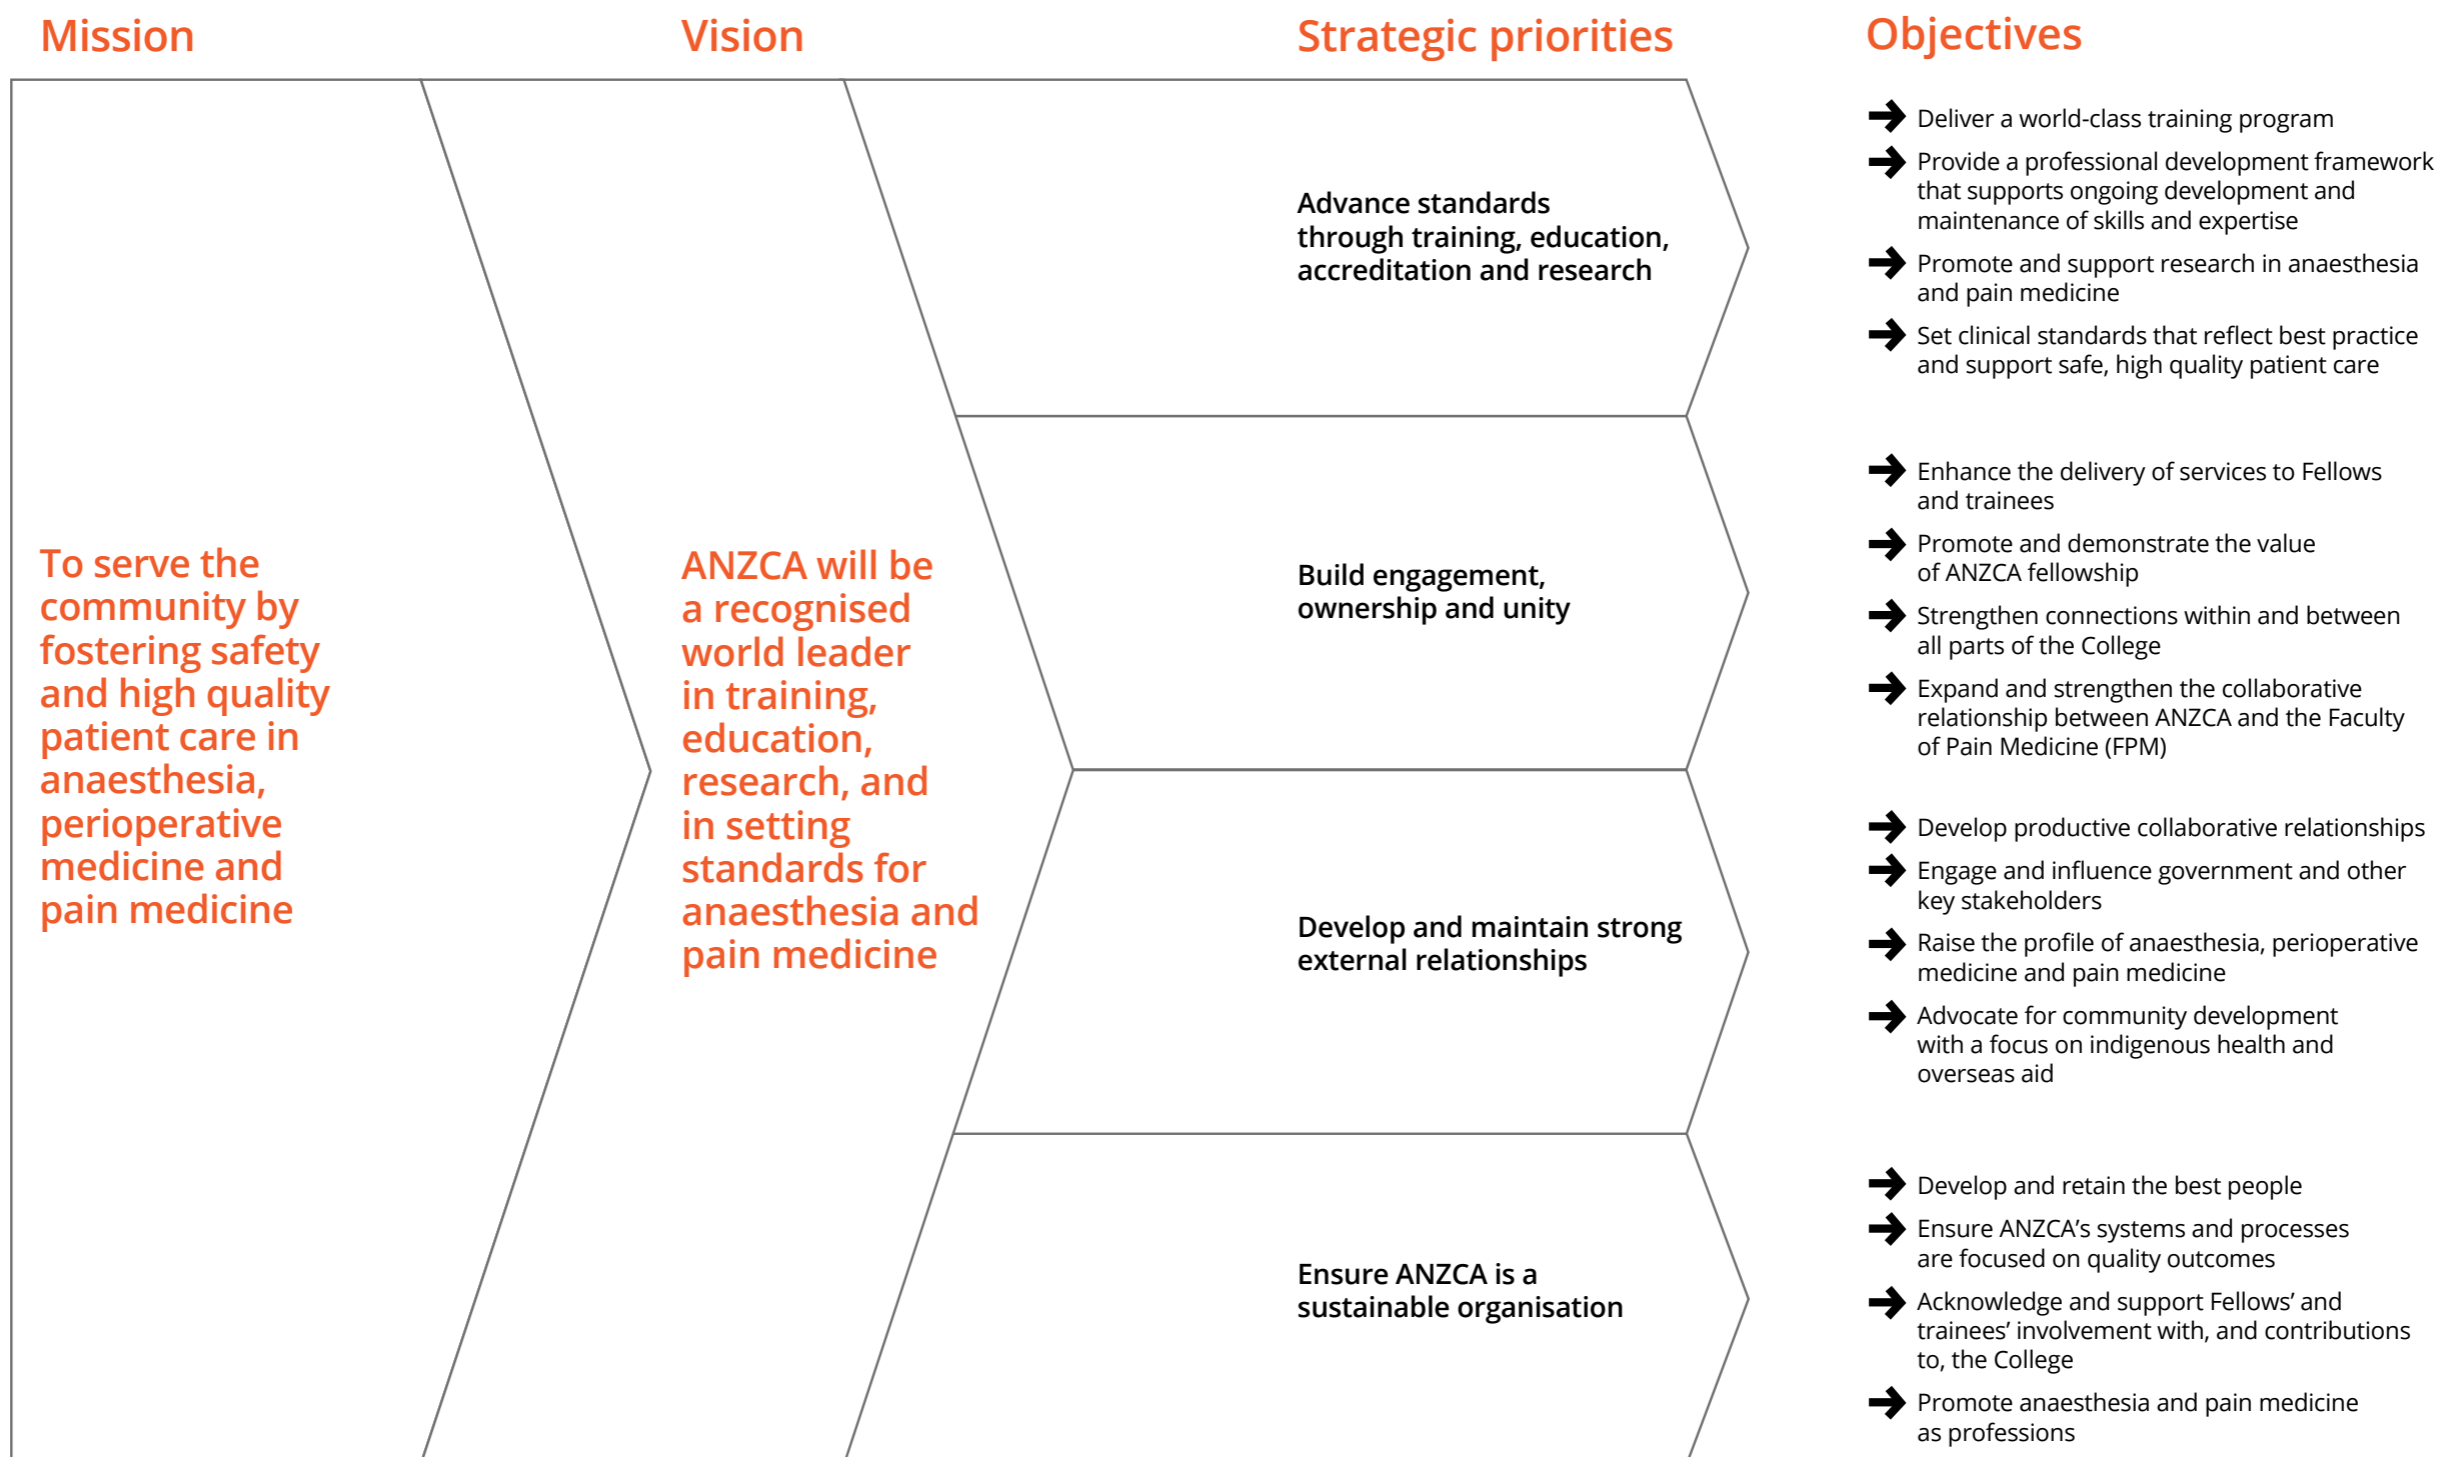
Mission

To serve the community by fostering safety and high quality patient care in anaesthesia, perioperative medicine and pain medicine

Vision

ANZCA will be a recognised world leader in training, education, research, and in setting standards for anaesthesia and pain medicine

Strategic priorities

Advance standards through training, education, accreditation and research

Build engagement, ownership and unity

Develop and maintain strong external relationships

Ensure ANZCA is a sustainable organisation

Objectives

Deliver a world-class training program

Provide a professional development framework that supports ongoing development and maintenance of skills and expertise

Promote and support research in anaesthesia and pain medicine

Set clinical standards that reflect best practice and support safe, high quality patient care

Enhance the delivery of services to Fellows and trainees

Promote and demonstrate the value of ANZCA fellowship

Strengthen connections within and between all parts of the College

Expand and strengthen the collaborative relationship between ANZCA and the Faculty of Pain Medicine (FPM)

Develop productive collaborative relationships

Engage and influence government and other key stakeholders

Raise the profile of anaesthesia, perioperative medicine and pain medicine

Advocate for community development with a focus on indigenous health and overseas aid

Develop and retain the best people

Ensure ANZCA's systems and processes are focused on quality outcomes

Acknowledge and support Fellows' and trainees' involvement with, and contributions to, the College

Promote anaesthesia and pain medicine as professions